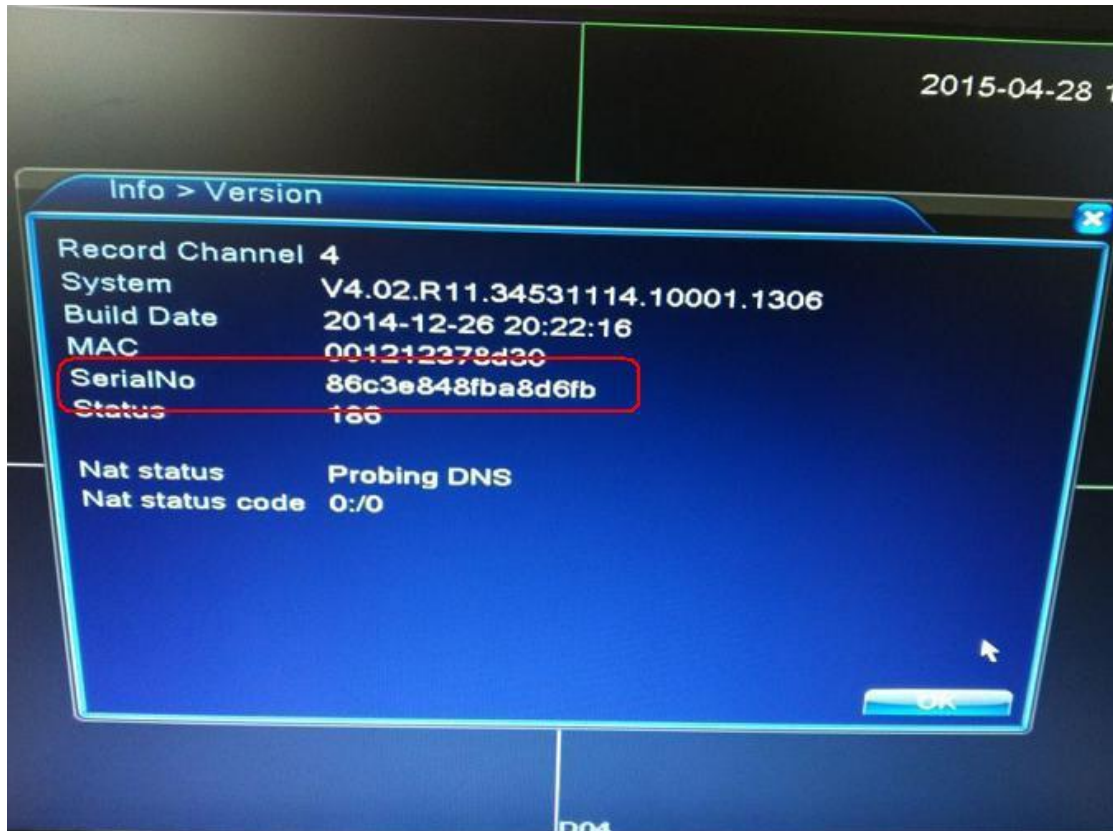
2015-04-28 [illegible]

Info > Version

Record Channel 4
System V4.02.R11.34531114.10001.1306
Build Date 2014-12-26 20:22:16
MAC 001212378d30
SerialNo 86c3e848fba8d6fb
Status 186

Nat status Probing DNS
Nat status code 0:/0

OK

D04